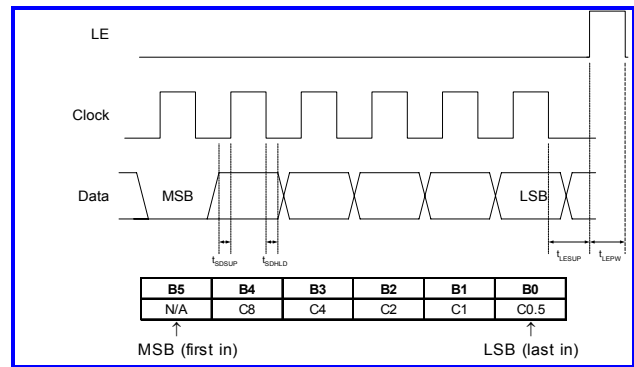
LE

Clock

Data

MSB

LSB

$t_{SDSUP}$

$t_{SDHLD}$

$t_{LESUP}$

$t_{LEPW}$

| B5 | B4 | B3 | B2 | B1 | B0 |
|---|---|---|---|---|---|
| N/A | C8 | C4 | C2 | C1 | C0.5 |

MSB (first in)

LSB (last in)